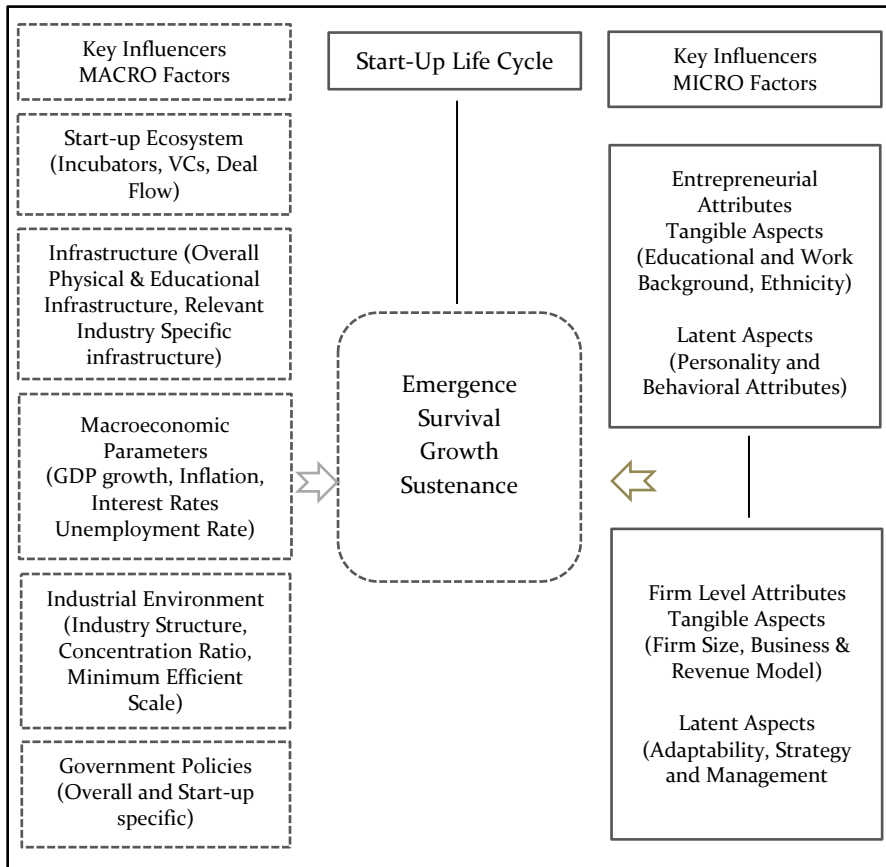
Key Influencers
MACRO Factors

Start-Up Life Cycle

Key Influencers
MICRO Factors

Start-up Ecosystem (Incubators, VCs, Deal Flow)

Infrastructure (Overall Physical & Educational Infrastructure, Relevant Industry Specific infrastructure)

Macroeconomic Parameters (GDP growth, Inflation, Interest Rates Unemployment Rate)

Industrial Environment (Industry Structure, Concentration Ratio, Minimum Efficient Scale)

Government Policies (Overall and Start-up specific)

Emergence
Survival
Growth
Sustenance

Entrepreneurial Attributes
Tangible Aspects
(Educational and Work Background, Ethnicity)

Latent Aspects
(Personality and Behavioral Attributes)

Firm Level Attributes
Tangible Aspects
(Firm Size, Business & Revenue Model)

Latent Aspects
(Adaptability, Strategy and Management